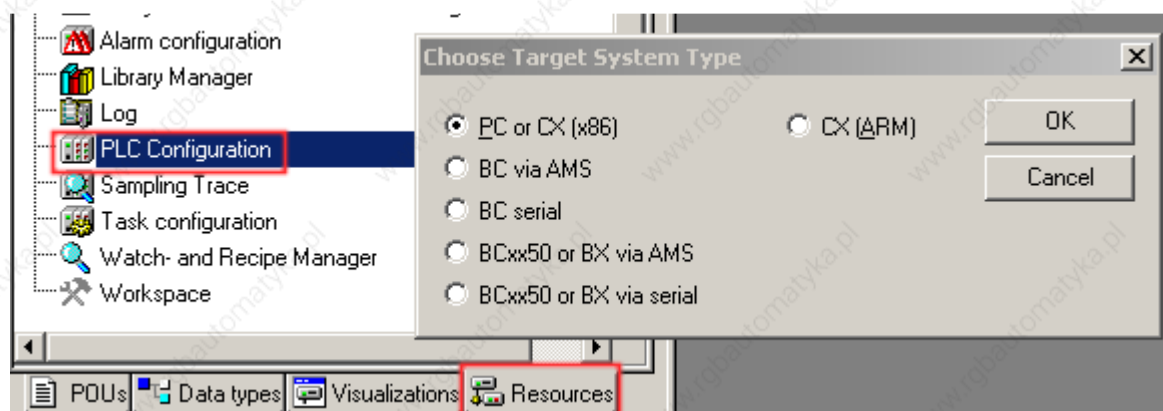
Alarm configuration
Library Manager
Log
PLC Configuration
Sampling Trace
Task configuration
Watch- and Recipe Manager
Workspace

POUs Data types Visualizations Resources

Choose Target System Type

PC or CX (x86)
BC via AMS
BC serial
BCxx50 or BX via AMS
BCxx50 or BX via serial

CX (ARM)

OK
Cancel

www.rgbautomatyka.pl